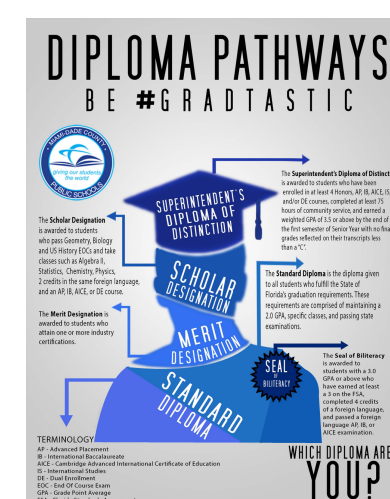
DIPLOMA PATHWAYS

BE #GRADTASTIC

MIAMI-DADE COUNTY PUBLIC SCHOOLS

Giving our students the world

SUPERINTENDENT'S DIPLOMA OF DISTINCTION

The Superintendent's Diploma of Distinct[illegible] is awarded to students who have been enrolled in at least 4 Honors, AP, IB, AICE, IS and/or DE courses, completed at least 75 hours of community service, and earned a weighted GPA of 3.5 or above by the end of the first semester of Senior Year with no fina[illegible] grades reflected on their transcripts less than a "C".

The Scholar Designation is awarded to students who pass Geometry, Biology and US History EOCs and take classes such as Algebra II, Statistics, Chemistry, Physics, 2 credits in the same foreign language, and an AP, IB, AICE, or DE course.

SCHOLAR DESIGNATION

The Standard Diploma is the diploma given to all students who fulfill the State of Florida's graduation requirements. These requirements are comprised of maintaining a 2.0 GPA, specific classes, and passing state examinations.

The Merit Designation is awarded to students who attain one or more industry certifications.

MERIT DESIGNATION

SEAL OF BILITERACY

The Seal of Biliteracy is awarded to students with a 3.0 GPA or above who have earned at least a 3 on the FSA, completed 4 credits of a foreign language, and passed a foreign language AP, IB, or AICE examination.

STANDARD DIPLOMA

TERMINOLOGY
AP - Advanced Placement
IB - International Baccalaureate
AICE - Cambridge Advanced International Certificate of Education
IS - International Studies
DE - Dual Enrollment
EOC - End Of Course Exam
GPA - Grade Point Average
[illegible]

WHICH DIPLOMA ARE YOU?